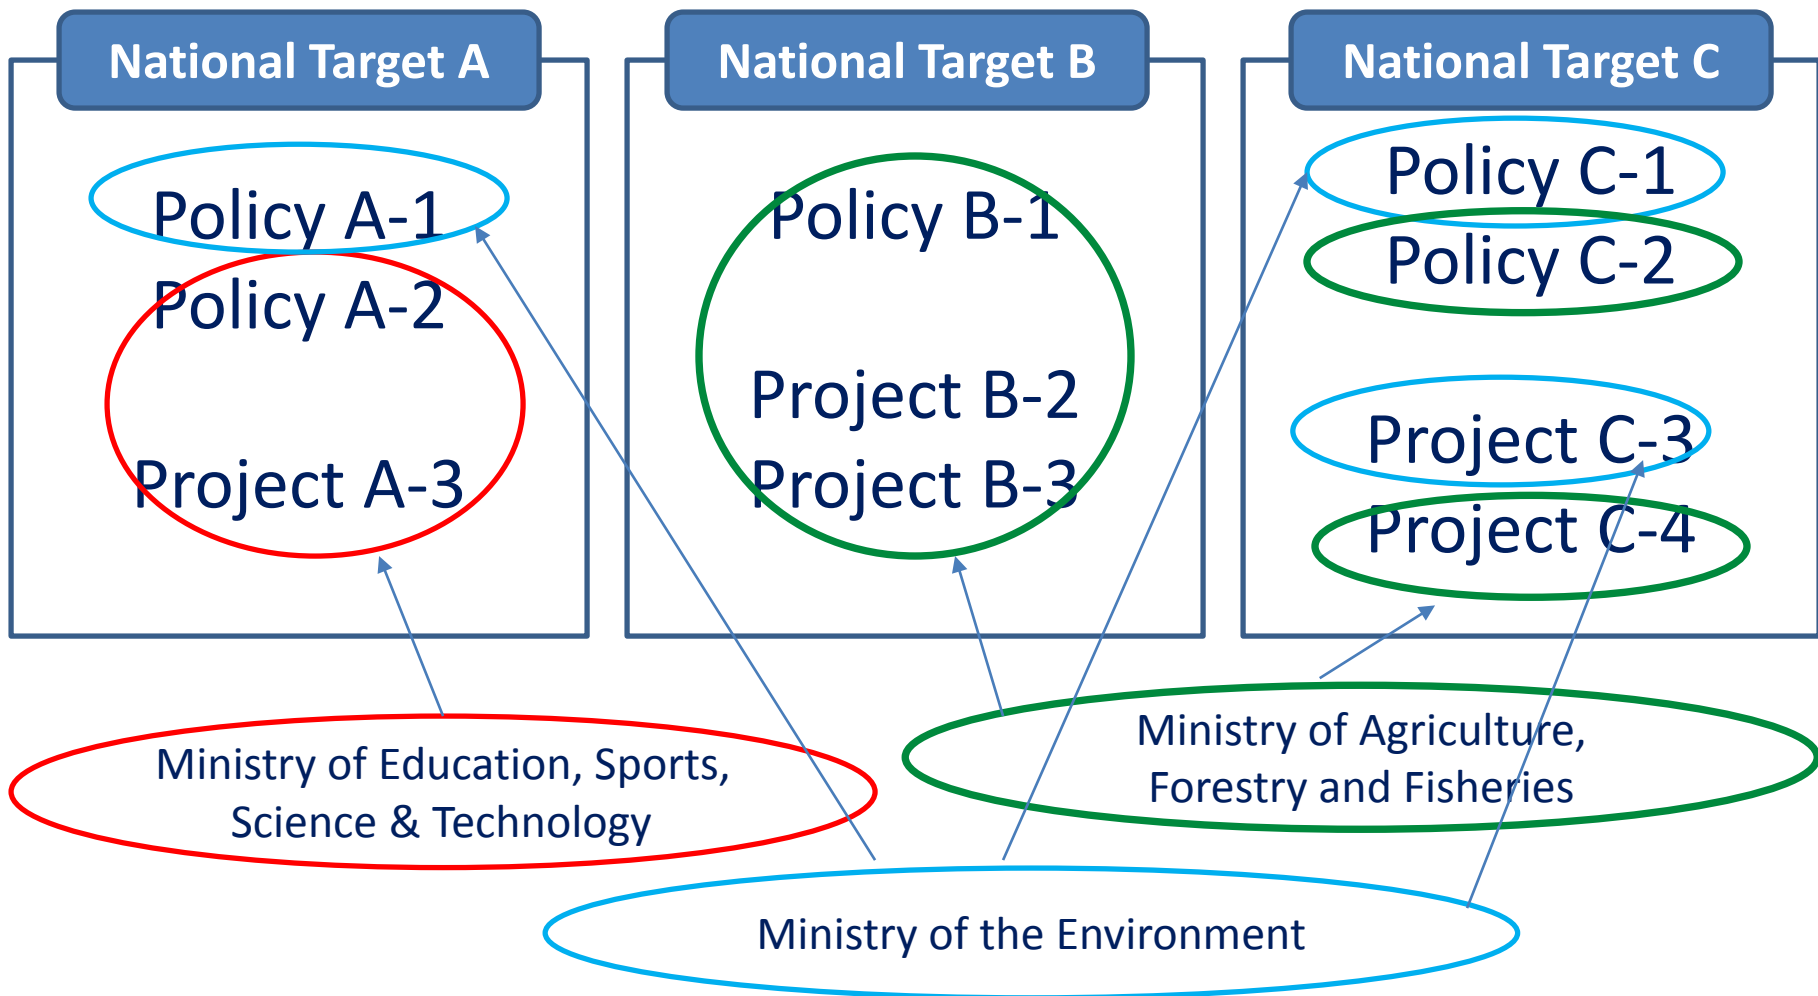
National Target A

Policy A-1
Policy A-2

Project A-3

National Target B

Policy B-1

Project B-2
Project B-3

National Target C

Policy C-1
Policy C-2

Project C-3
Project C-4

Ministry of Education, Sports, Science & Technology

Ministry of Agriculture, Forestry and Fisheries

Ministry of the Environment